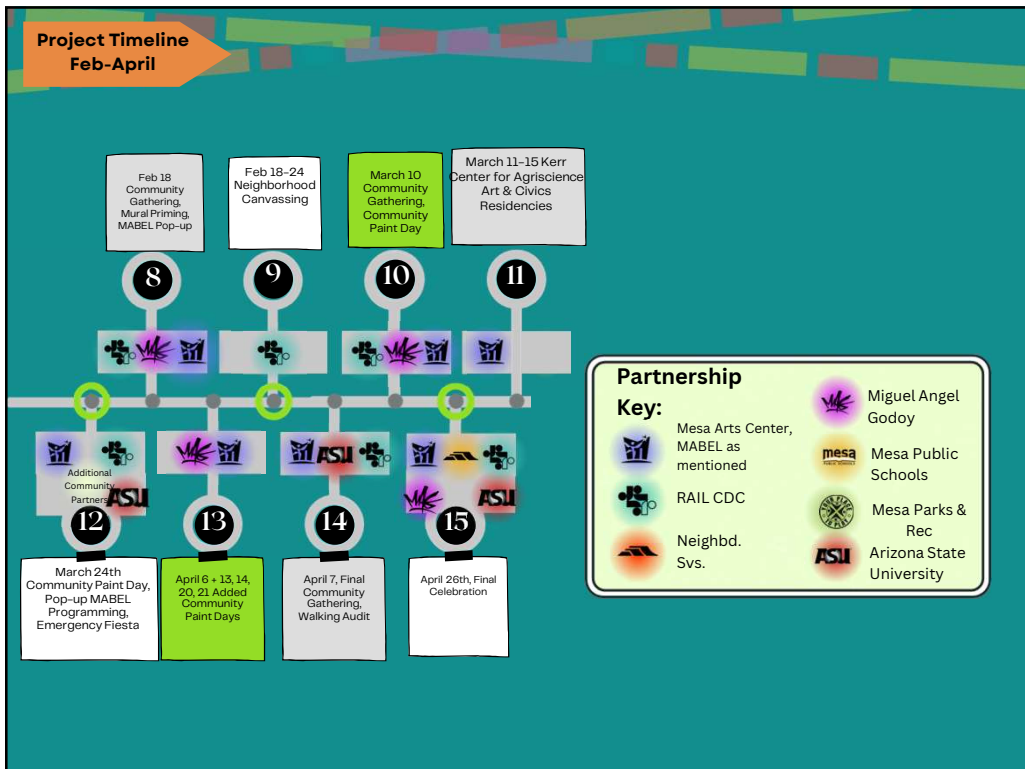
Project Timeline Feb-April

Feb 18 Community Gathering, Mural Priming, MABEL Pop-up

Feb 18-24 Neighborhood Canvassing

March 10 Community Gathering, Community Paint Day

March 11-15 Kerr Center for Agriscience Art & Civics Residencies

8

9

10

11

Additional Community Partners

ASU

ASU

ASU

12

13

14

15

March 24th Community Paint Day, Pop-up MABEL Programming, Emergency Fiesta

April 6 + 13, 14, 20, 21 Added Community Paint Days

April 7, Final Community Gathering, Walking Audit

April 26th, Final Celebration

Partnership Key:

Mesa Arts Center, MABEL as mentioned

RAIL CDC

Neighbd. Svs.

Miguel Angel Godoy

mesa PUBLIC SCHOOLS

Mesa Public Schools

Mesa Parks & Rec

ASU

Arizona State University